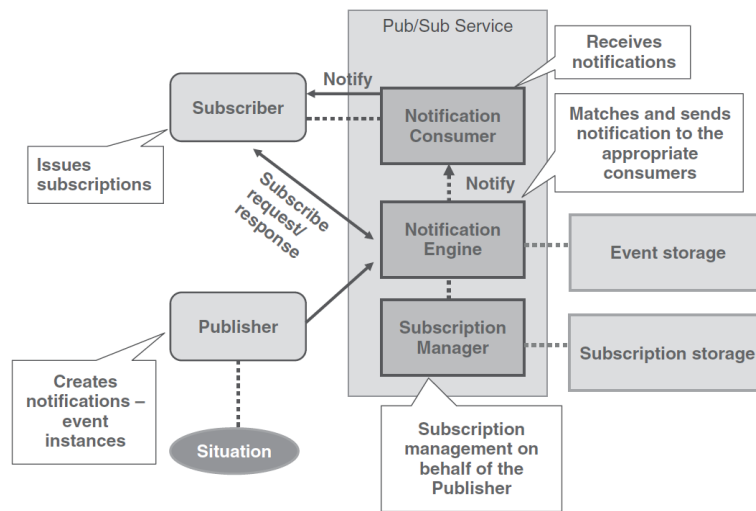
Pub/Sub Service

Receives notifications

Notify

Subscriber

Notification Consumer

Matches and sends notification to the appropriate consumers

Issues subscriptions

Notify

Subscribe request/ response

Notification Engine

Event storage

Publisher

Subscription Manager

Subscription storage

Creates notifications – event instances

Situation

Subscription management on behalf of the Publisher